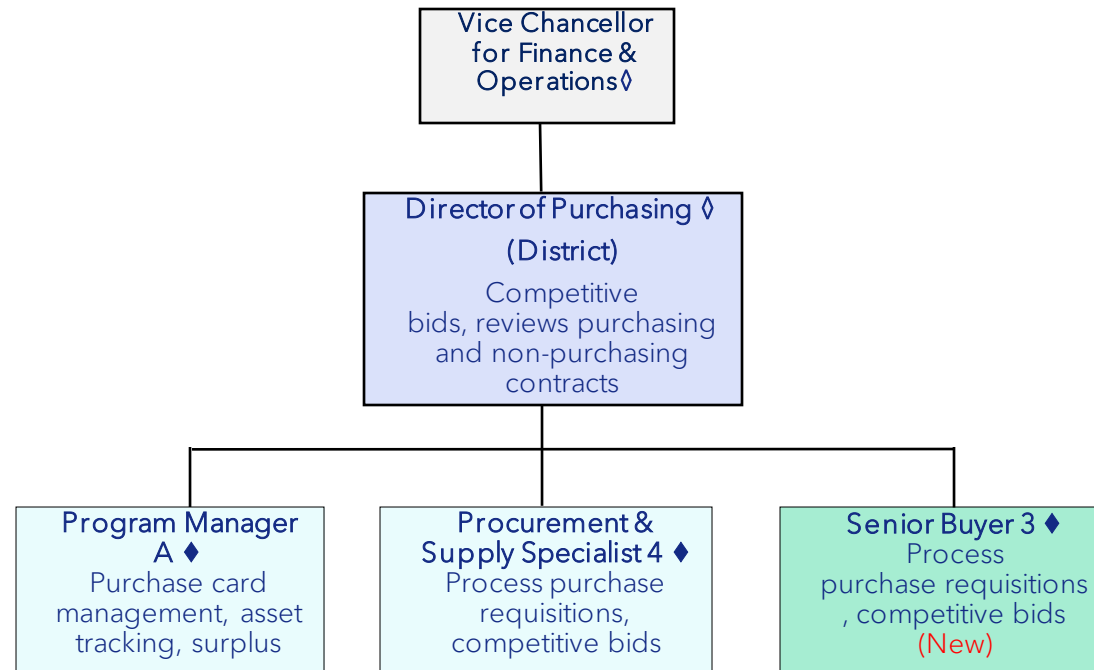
Vice Chancellor for Finance & Operations◊

Director of Purchasing ◊
(District)
Competitive bids, reviews purchasing and non-purchasing contracts

Program Manager A ♦
Purchase card management, asset tracking, surplus

Procurement & Supply Specialist 4 ♦
Process purchase requisitions, competitive bids

Senior Buyer 3 ♦
Process purchase requisitions , competitive bids
(New)